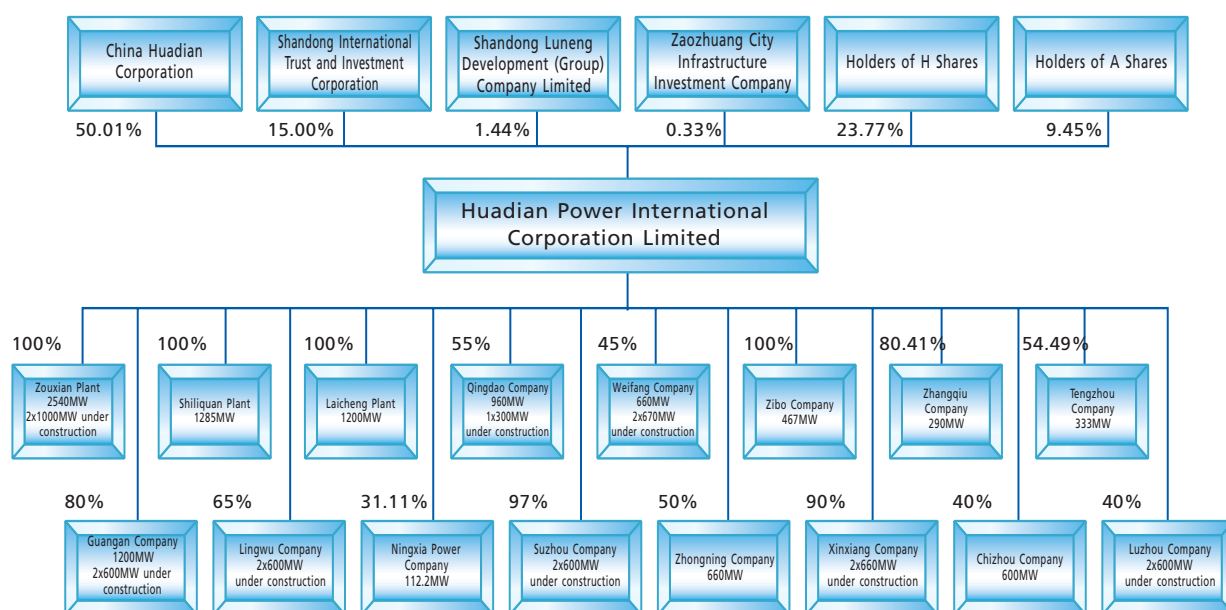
China Huadian Corporation

Shandong International Trust and Investment Corporation

Shandong Luneng Development (Group) Company Limited

Zaozhuang City Infrastructure Investment Company

Holders of H Shares

Holders of A Shares

50.01%

15.00%

1.44%

0.33%

23.77%

9.45%

Huadian Power International Corporation Limited

100%

Zouxian Plant 2540MW 2x1000MW under construction

100%

Shiliquan Plant 1285MW

100%

Laicheng Plant 1200MW

55%

Qingdao Company 960MW 1x300MW under construction

45%

Weifang Company 660MW 2x670MW under construction

100%

Zibo Company 467MW

80.41%

Zhangqiu Company 290MW

54.49%

Tengzhou Company 333MW

80%

Guangan Company 1200MW 2x600MW under construction

65%

Lingwu Company 2x600MW under construction

31.11%

Ningxia Power Company 112.2MW

97%

Suzhou Company 2x600MW under construction

50%

Zhongning Company 660MW

90%

Xinxiang Company 2x660MW under construction

40%

Chizhou Company 600MW

40%

Luzhou Company 2x600MW under construction